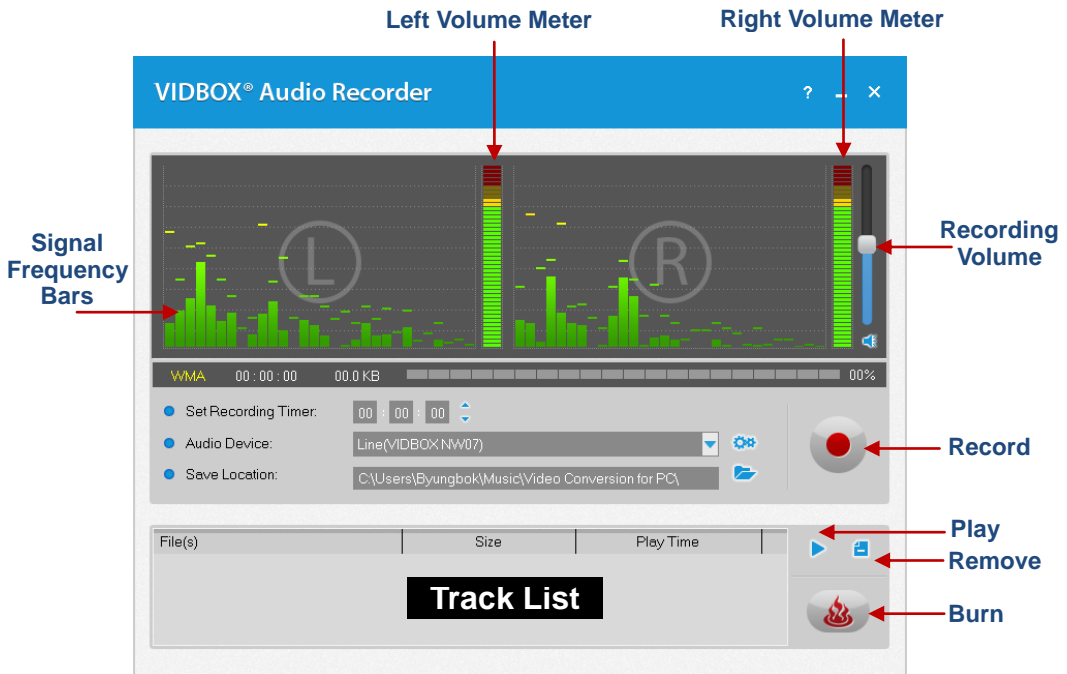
Left Volume Meter

Right Volume Meter

VIDBOX® Audio Recorder

? _ ✕

Signal Frequency Bars

Recording Volume

WMA 00 : 00 : 00 00.0 KB 00%

Set Recording Timer: 00 : 00 : 00

Audio Device: Line(VIDBOX NW07)

Save Location: C:\Users\Byungbok\Music\Video Conversion for PC\

Record

Play

| File(s) | Size | Play Time |
|---|---|---|

Remove

Track List

Burn